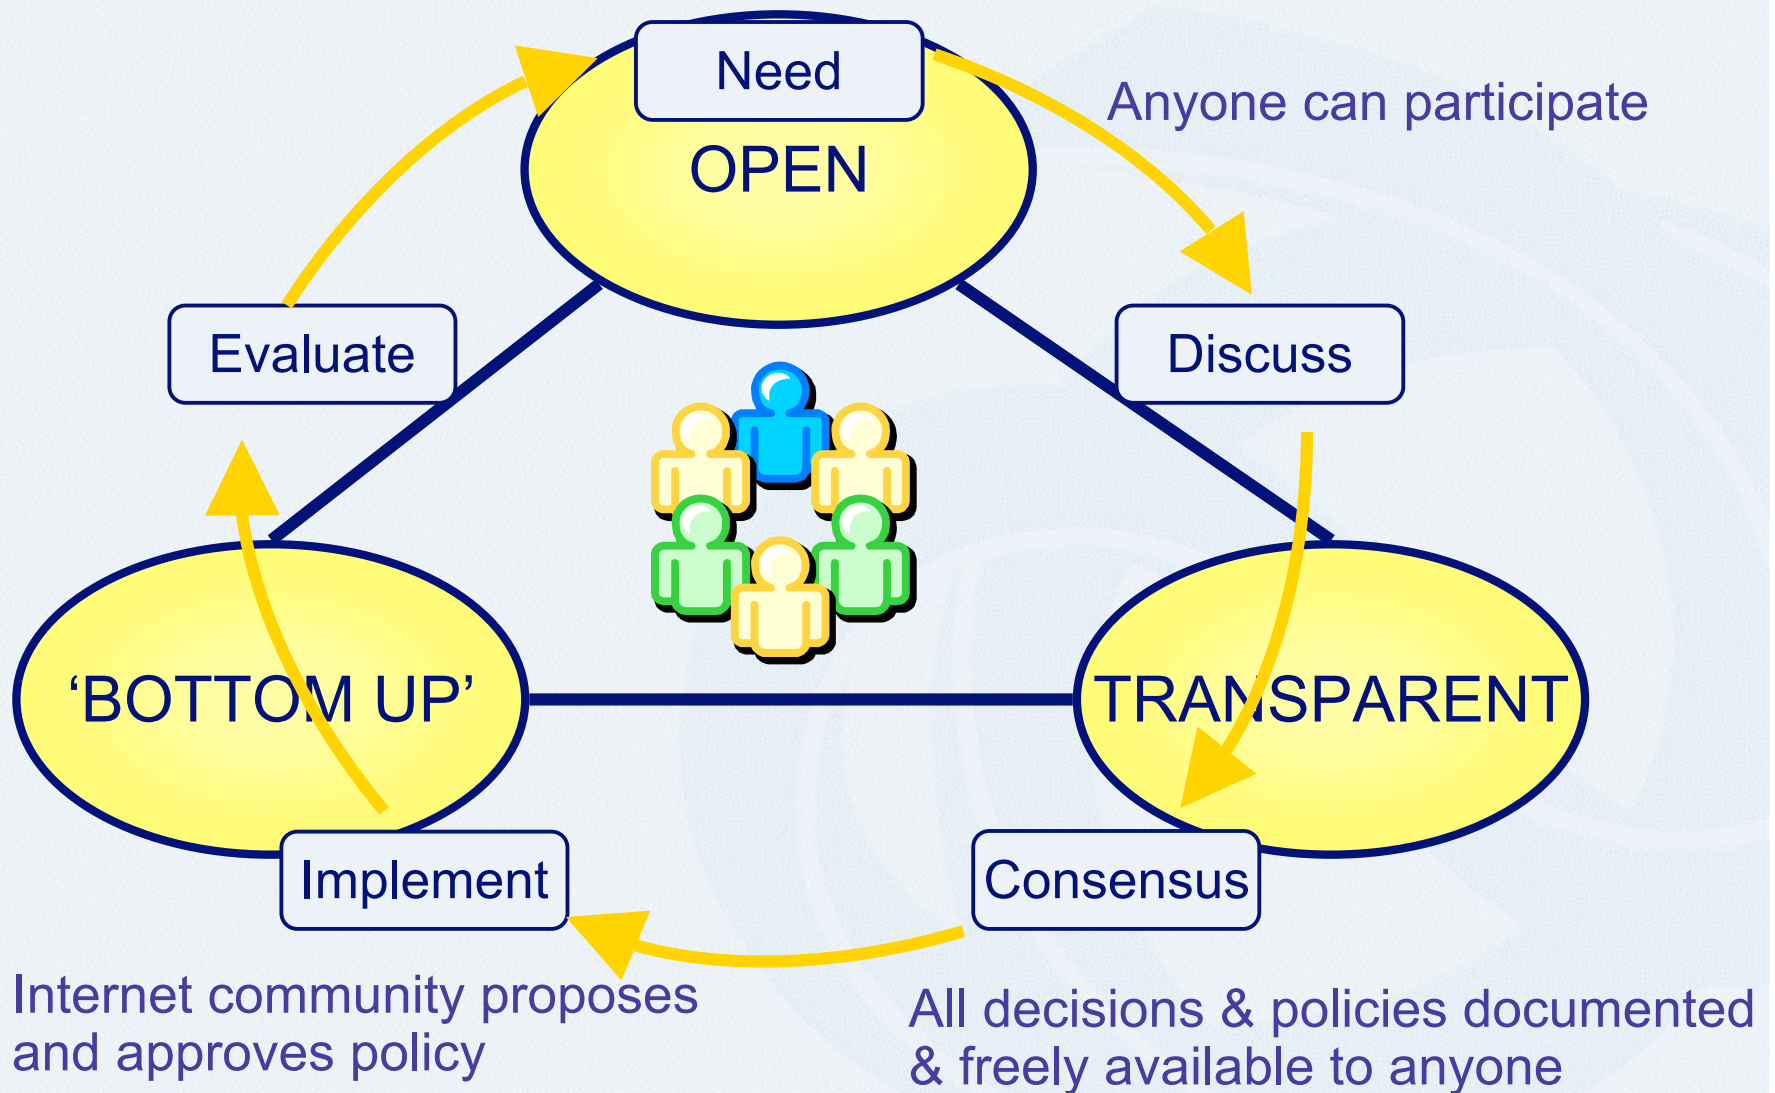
Need

OPEN

Anyone can participate

Evaluate

Discuss

'BOTTOM UP'

TRANSPARENT

Implement

Consensus

Internet community proposes and approves policy

All decisions & policies documented & freely available to anyone